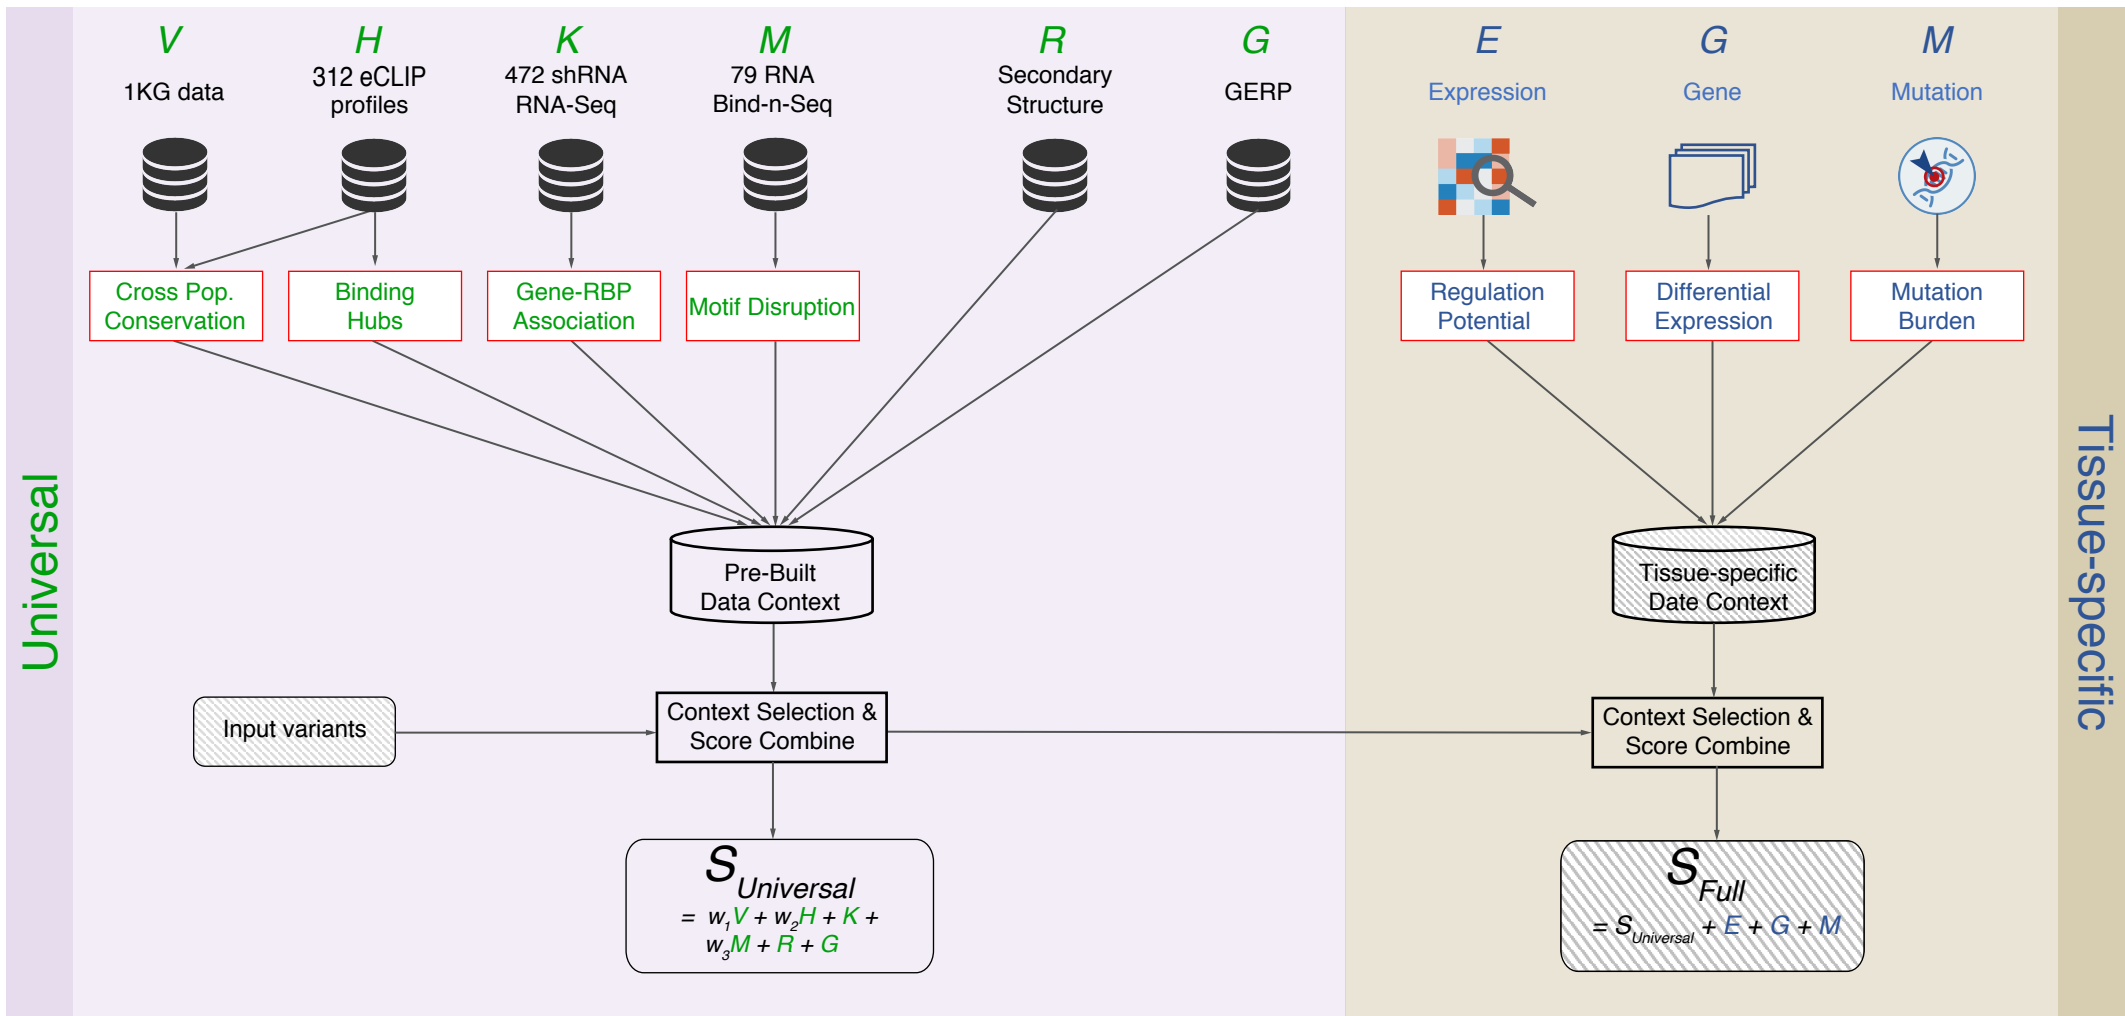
Universal

$V$
1KG data

$H$
312 eCLIP profiles

$K$
472 shRNA RNA-Seq

$M$
79 RNA Bind-n-Seq

$R$
Secondary Structure

$G$
GERP

Cross Pop. Conservation

Binding Hubs

Gene-RBP Association

Motif Disruption

Pre-Built Data Context

Input variants

Context Selection & Score Combine

$S_{Universal}$
$= w_1V + w_2H + K + w_3M + R + G$

$E$
Expression

$G$
Gene

$M$
Mutation

Regulation Potential

Differential Expression

Mutation Burden

Tissue-specific Date Context

Context Selection & Score Combine

$S_{Full}$
$= S_{Universal} + E + G + M$

Tissue-specific